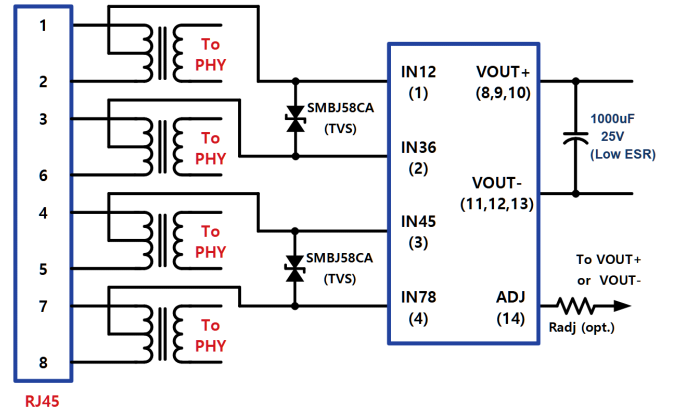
1
2
3
6
4
5
7
8
RJ45

To PHY
To PHY
To PHY
To PHY

SMBJ58CA (TVS)
SMBJ58CA (TVS)

IN12 (1)
IN36 (2)
IN45 (3)
IN78 (4)
VOUT+ (8,9,10)
VOUT- (11,12,13)
ADJ (14)

1000uF 25V (Low ESR)

To VOUT+ or VOUT-
Radj (opt.)